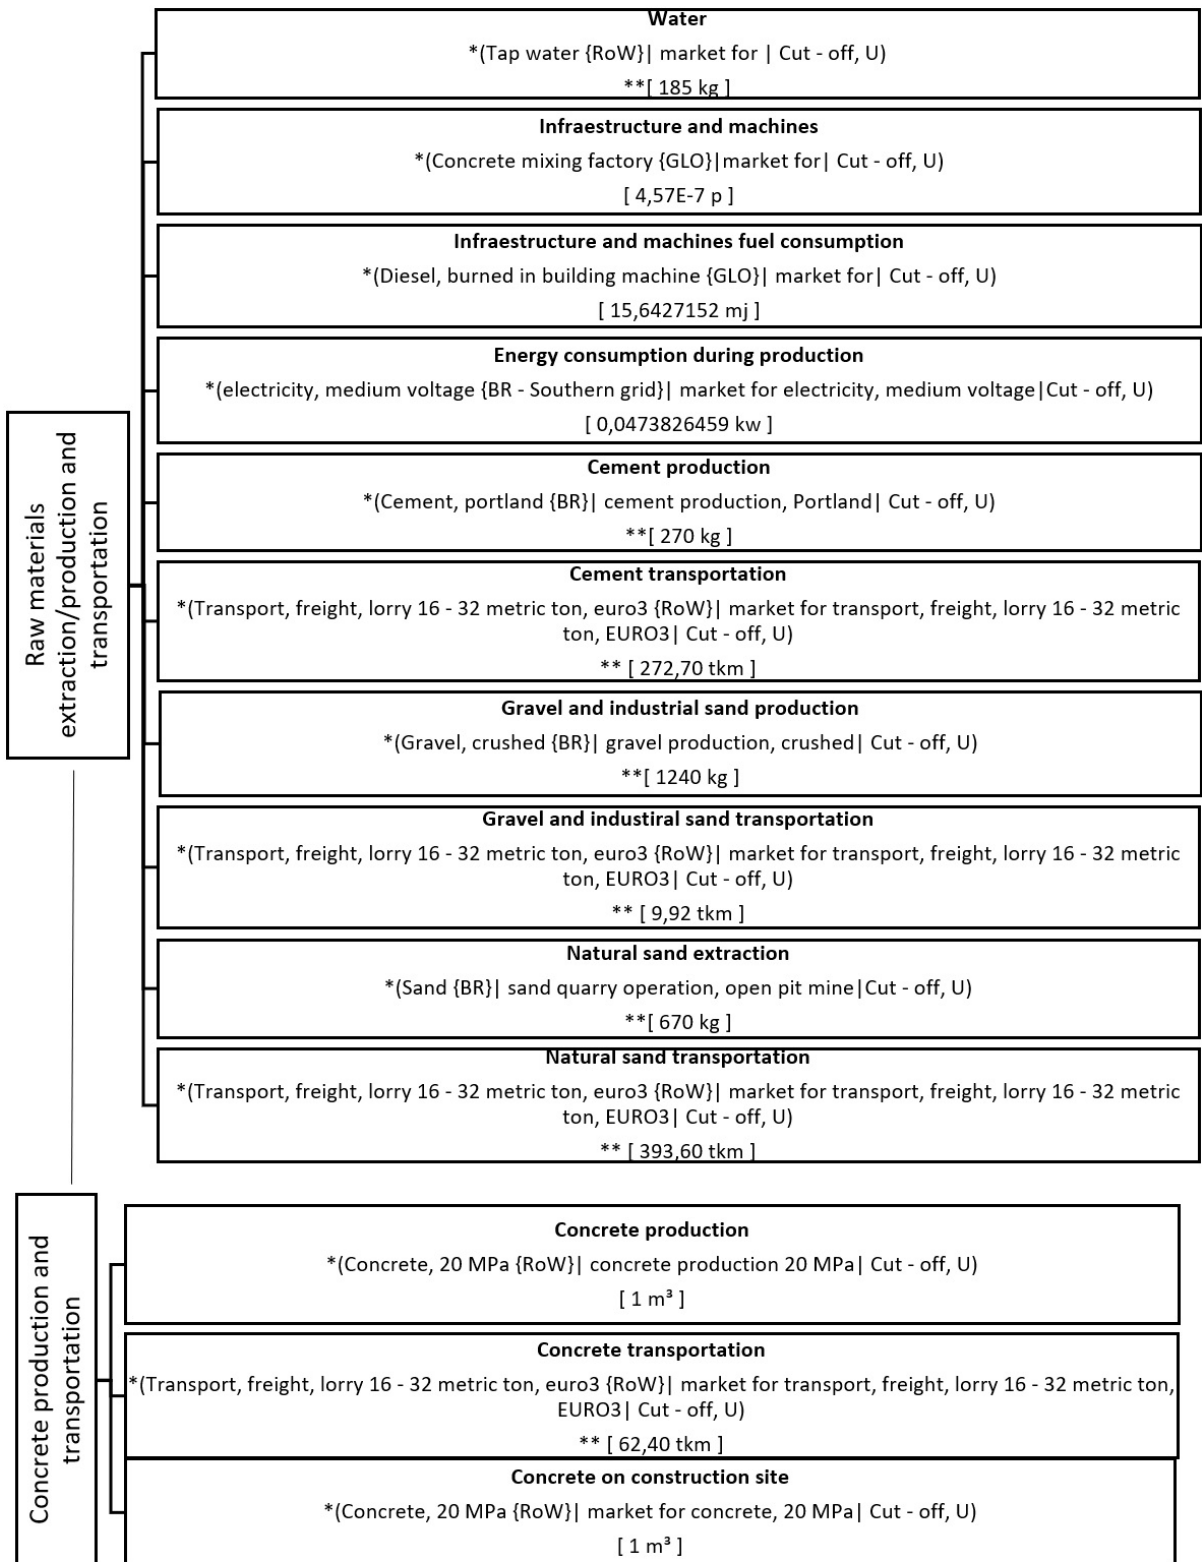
Raw materials extraction/production and transportation

Water
*(Tap water {RoW}| market for | Cut - off, U)
**[ 185 kg ]

Infraestructure and machines
*(Concrete mixing factory {GLO}|market for| Cut - off, U)
[ 4,57E-7 p ]

Infraestructure and machines fuel consumption
*(Diesel, burned in building machine {GLO}| market for| Cut - off, U)
[ 15,6427152 mj ]

Energy consumption during production
*(electricity, medium voltage {BR - Southern grid}| market for electricity, medium voltage|Cut - off, U)
[ 0,0473826459 kw ]

Cement production
*(Cement, portland {BR}| cement production, Portland| Cut - off, U)
**[ 270 kg ]

Cement transportation
*(Transport, freight, lorry 16 - 32 metric ton, euro3 {RoW}| market for transport, freight, lorry 16 - 32 metric ton, EURO3| Cut - off, U)
** [ 272,70 tkm ]

Gravel and industrial sand production
*(Gravel, crushed {BR}| gravel production, crushed| Cut - off, U)
**[ 1240 kg ]

Gravel and industiral sand transportation
*(Transport, freight, lorry 16 - 32 metric ton, euro3 {RoW}| market for transport, freight, lorry 16 - 32 metric ton, EURO3| Cut - off, U)
** [ 9,92 tkm ]

Natural sand extraction
*(Sand {BR}| sand quarry operation, open pit mine|Cut - off, U)
**[ 670 kg ]

Natural sand transportation
*(Transport, freight, lorry 16 - 32 metric ton, euro3 {RoW}| market for transport, freight, lorry 16 - 32 metric ton, EURO3| Cut - off, U)
** [ 393,60 tkm ]

Concrete production and transportation

Concrete production
*(Concrete, 20 MPa {RoW}| concrete production 20 MPa| Cut - off, U)
[ 1 m³ ]

Concrete transportation
*(Transport, freight, lorry 16 - 32 metric ton, euro3 {RoW}| market for transport, freight, lorry 16 - 32 metric ton, EURO3| Cut - off, U)
** [ 62,40 tkm ]

Concrete on construction site
*(Concrete, 20 MPa {RoW}| market for concrete, 20 MPa| Cut - off, U)
[ 1 m³ ]